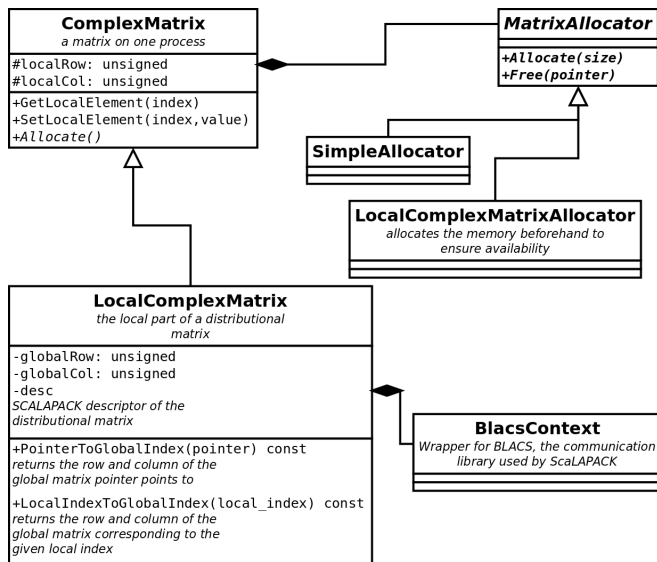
ComplexMatrix
a matrix on one process

#localRow: unsigned
#localCol: unsigned

+GetLocalElement(index)
+SetLocalElement(index,value)
+Allocate()

MatrixAllocator

+Allocate(size)
+Free(pointer)

SimpleAllocator

LocalComplexMatrixAllocator
allocates the memory beforehand to ensure availability

LocalComplexMatrix
the local part of a distributional matrix

-globalRow: unsigned
-globalCol: unsigned
-desc
SCALAPACK descriptor of the distributional matrix

+PointerToGlobalIndex(pointer) const
returns the row and column of the global matrix pointer points to

+LocalIndexToGlobalIndex(local_index) const
returns the row and column of the global matrix corresponding to the given local index

BlacsContext
Wrapper for BLACS, the communication library used by ScaLAPACK